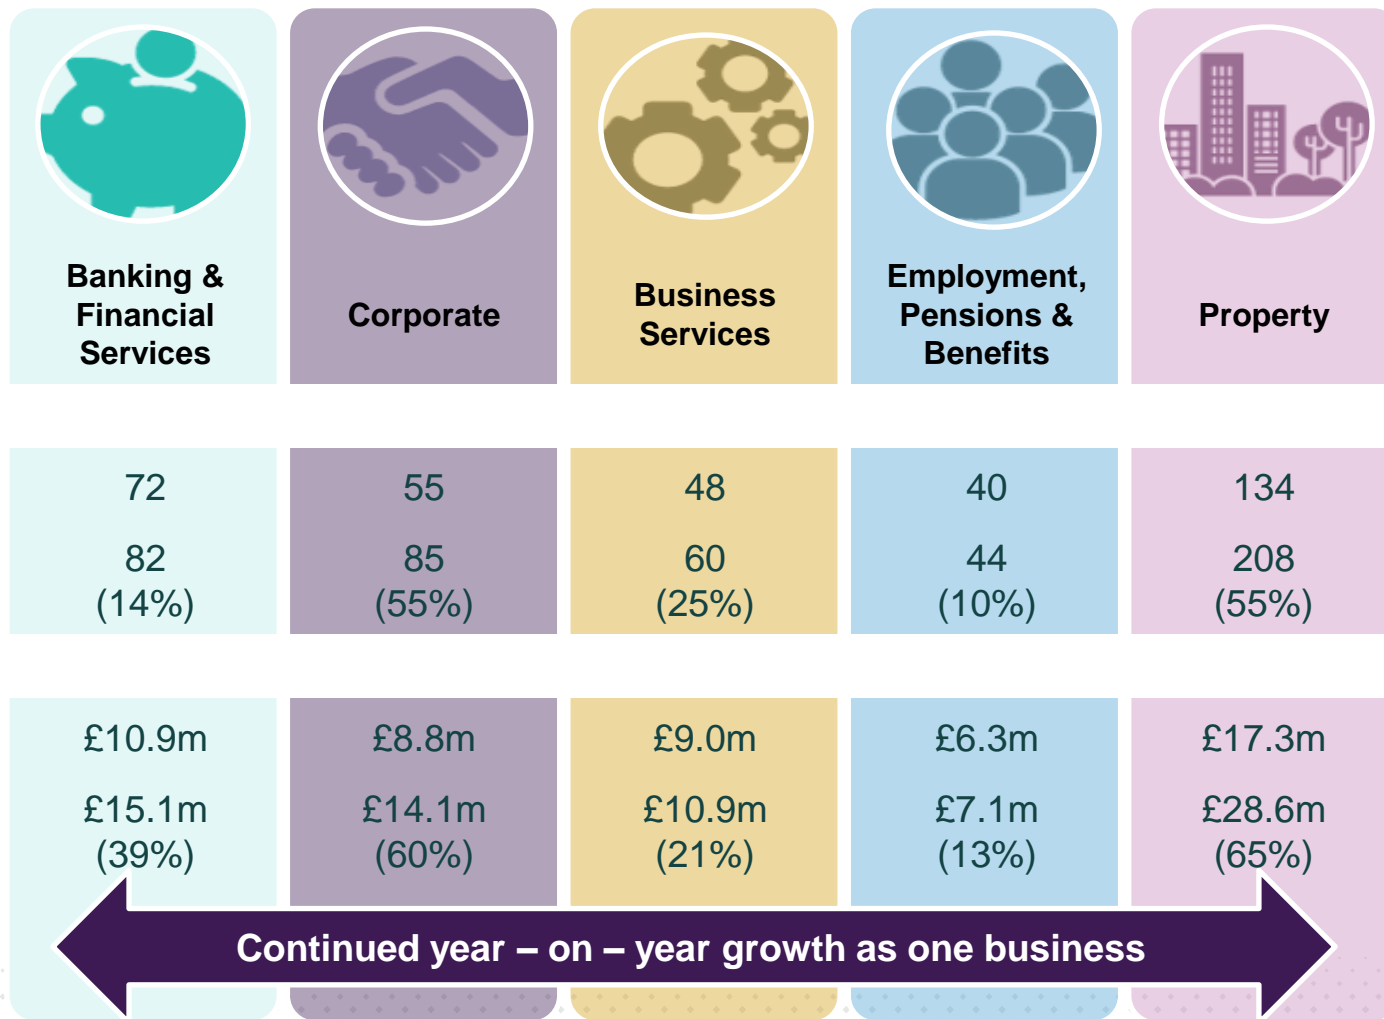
| Banking & Financial Services | Corporate | Business Services | Employment, Pensions & Benefits | Property |
|---|---|---|---|---|
| 72 | 55 | 48 | 40 | 134 |
| 82 (14%) | 85 (55%) | 60 (25%) | 44 (10%) | 208 (55%) |
| £10.9m | £8.8m | £9.0m | £6.3m | £17.3m |
| £15.1m (39%) | £14.1m (60%) | £10.9m (21%) | £7.1m (13%) | £28.6m (65%) |

Continued year – on – year growth as one business